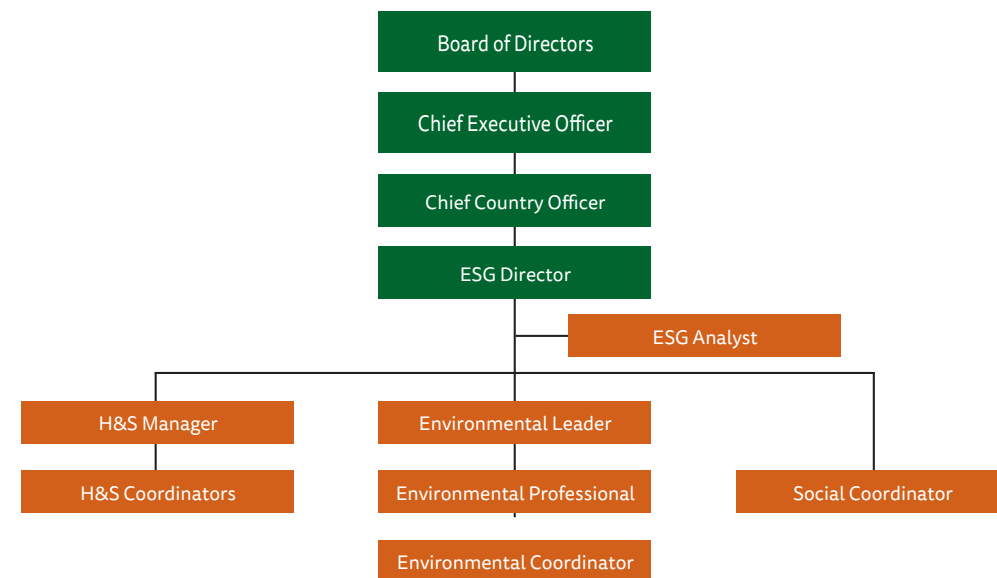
Board of Directors
Chief Executive Officer
Chief Country Officer
ESG Director
ESG Analyst
H&S Manager
H&S Coordinators
Environmental Leader
Environmental Professional
Environmental Coordinator
Social Coordinator